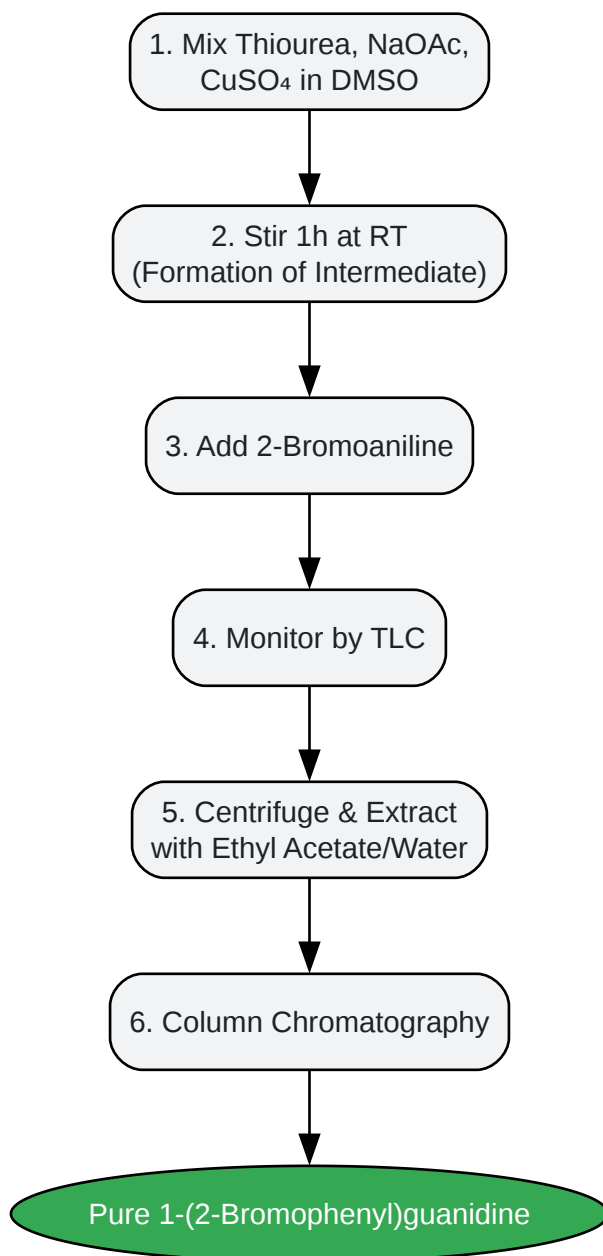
1. Mix Thiourea, NaOAc, $CuSO_4$ in DMSO

2. Stir 1h at RT (Formation of Intermediate)

3. Add 2-Bromoaniline

4. Monitor by TLC

5. Centrifuge & Extract with Ethyl Acetate/Water

6. Column Chromatography

Pure 1-(2-Bromophenyl)guanidine